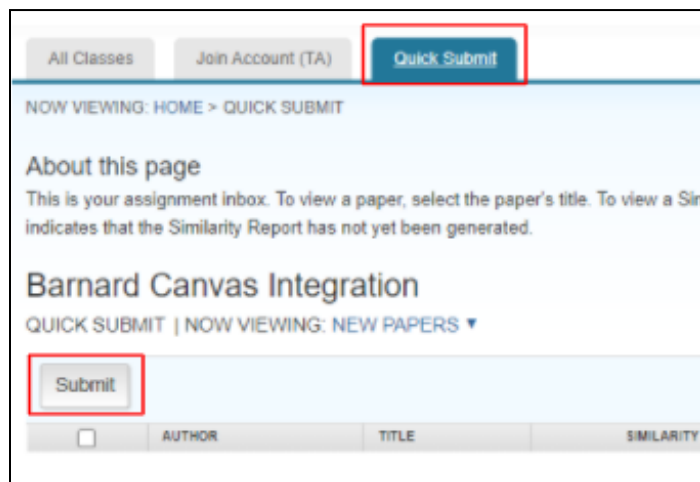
All Classes | Join Account (TA) | Quick Submit

NOW VIEWING: HOME > QUICK SUBMIT

About this page

This is your assignment inbox. To view a paper, select the paper's title. To view a Si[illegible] indicates that the Similarity Report has not yet been generated.

Barnard Canvas Integration

QUICK SUBMIT | NOW VIEWING: NEW PAPERS ▼

Submit

| | AUTHOR | TITLE | SIMILARITY |
|---|---|---|---|